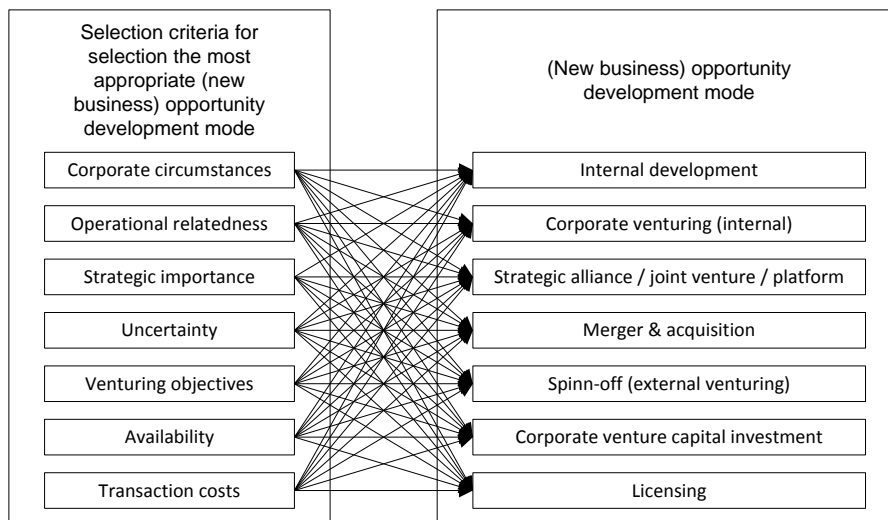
Selection criteria for selection the most appropriate (new business) opportunity development mode

Corporate circumstances

Operational relatedness

Strategic importance

Uncertainty

Venturing objectives

Availability

Transaction costs

(New business) opportunity development mode

Internal development

Corporate venturing (internal)

Strategic alliance / joint venture / platform

Merger & acquisition

Spinn-off (external venturing)

Corporate venture capital investment

Licensing